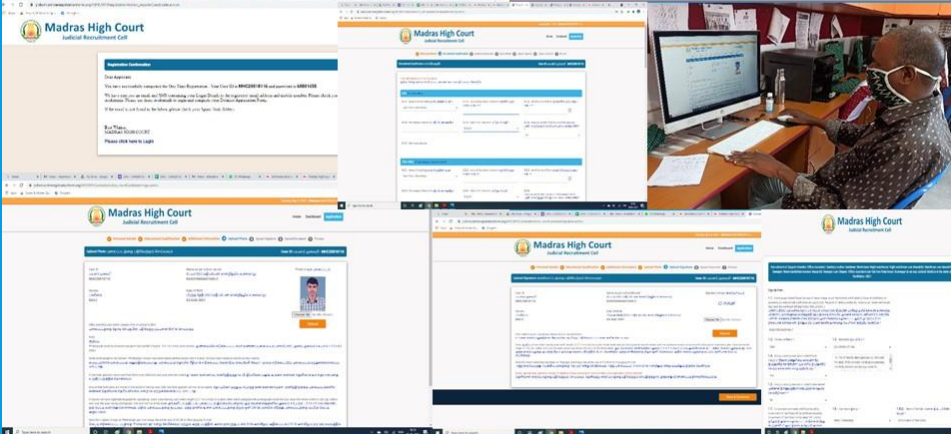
Madras High Court
Judicial Recruitment Cell

Registration Confirmation

Dear Applicant

You have successfully completed the One Time Registration. Your User ID is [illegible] and password is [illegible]

We have sent you an email and SMS containing your Login Details to the registered email address and mobile number. Please check your email/phone. Please use them accordingly to login and complete your Detailed Application Form.

If the email is not found in the Inbox, please check your Spam/Junk folder.

Best Wishes,
MADRAS HIGH COURT

Please click here to Login

Madras High Court
Judicial Recruitment Cell

Home Dashboard Application

Madras High Court
Judicial Recruitment Cell

Home Dashboard Application

Upload Photo

Upload

Madras High Court
Judicial Recruitment Cell

Home Dashboard Application

Madras High Court
Judicial Recruitment Cell

Sign Here

Type here to search